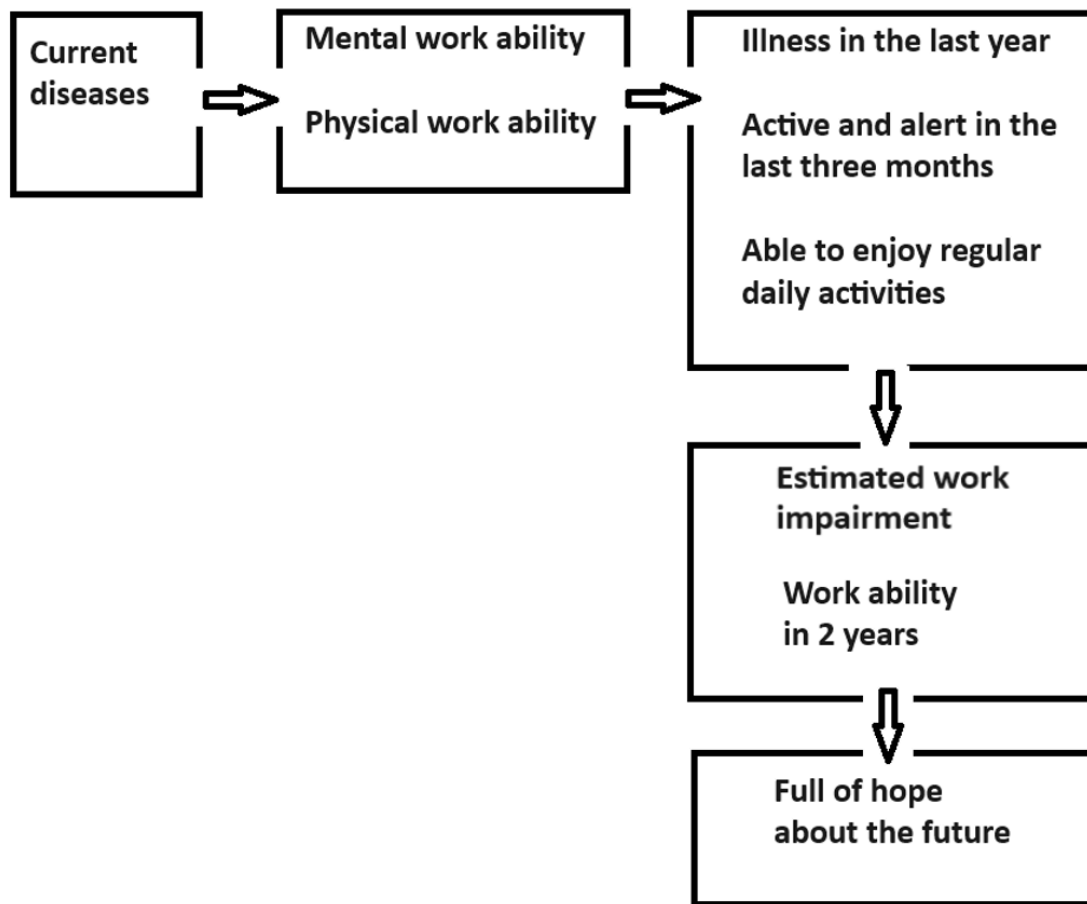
Current diseases

Mental work ability

Physical work ability

Illness in the last year

Active and alert in the last three months

Able to enjoy regular daily activities

Estimated work impairment

Work ability in 2 years

Full of hope about the future